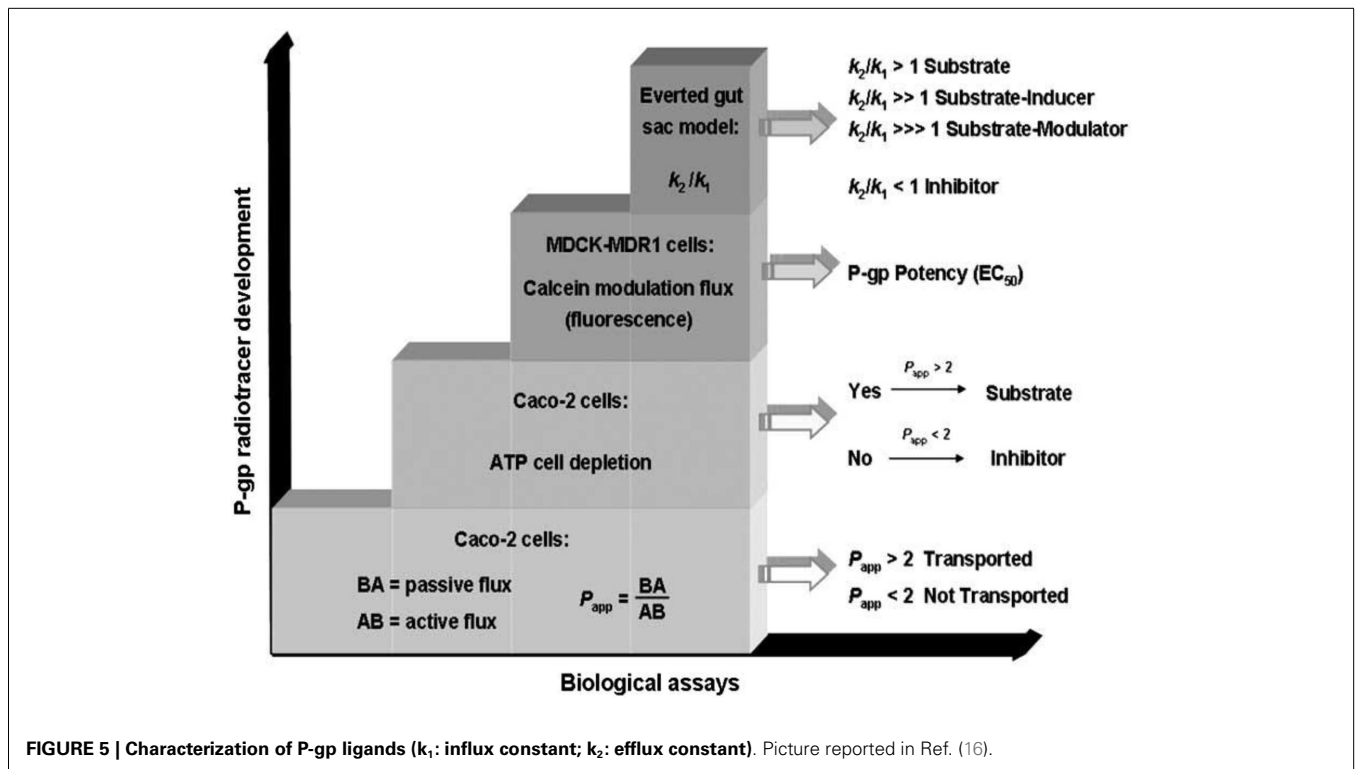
P-gp radiotracer development

Everted gut sac model:

$k_2/k_1$

$k_2/k_1$ > 1 Substrate
$k_2/k_1$ >> 1 Substrate-Inducer
$k_2/k_1$ >>> 1 Substrate-Modulator

$k_2/k_1$ < 1 Inhibitor

MDCK-MDR1 cells:

Calcein modulation flux (fluorescence)

P-gp Potency ($EC_{50}$)

Caco-2 cells:

ATP cell depletion

Yes $\xrightarrow{P_{app} > 2}$ Substrate

No $\xrightarrow{P_{app} < 2}$ Inhibitor

Caco-2 cells:

BA = passive flux

AB = active flux

$P_{app} = \frac{BA}{AB}$

$P_{app}$ > 2 Transported
$P_{app}$ < 2 Not Transported

Biological assays

**FIGURE 5 | Characterization of P-gp ligands ($k_1$: influx constant; $k_2$: efflux constant).** Picture reported in Ref. (16).